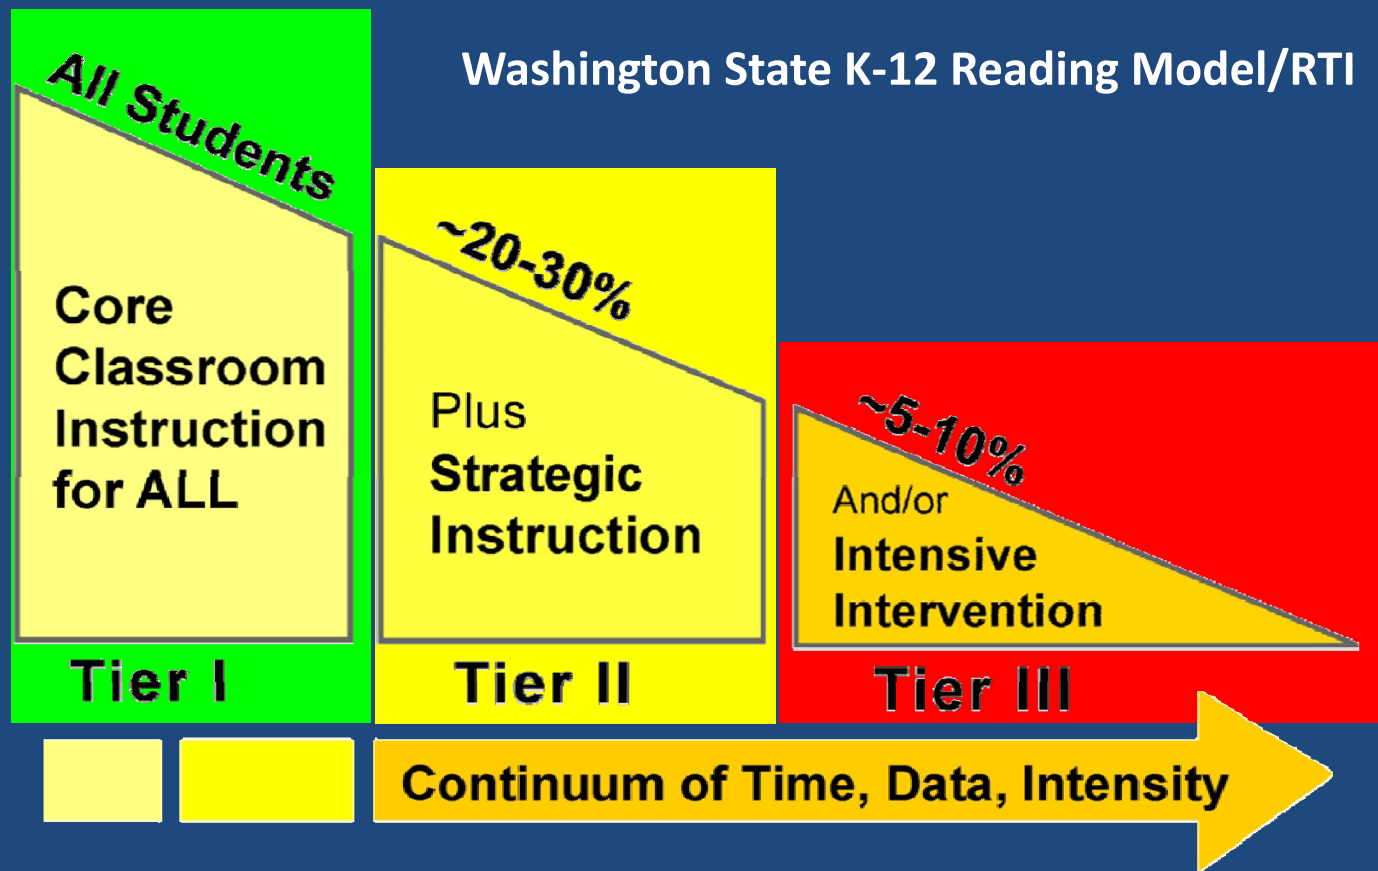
Washington State K-12 Reading Model/RTI

All Students

Core Classroom Instruction for ALL

Tier I

~20-30%

Plus Strategic Instruction

Tier II

~5-10%

And/or Intensive Intervention

Tier III

Continuum of Time, Data, Intensity